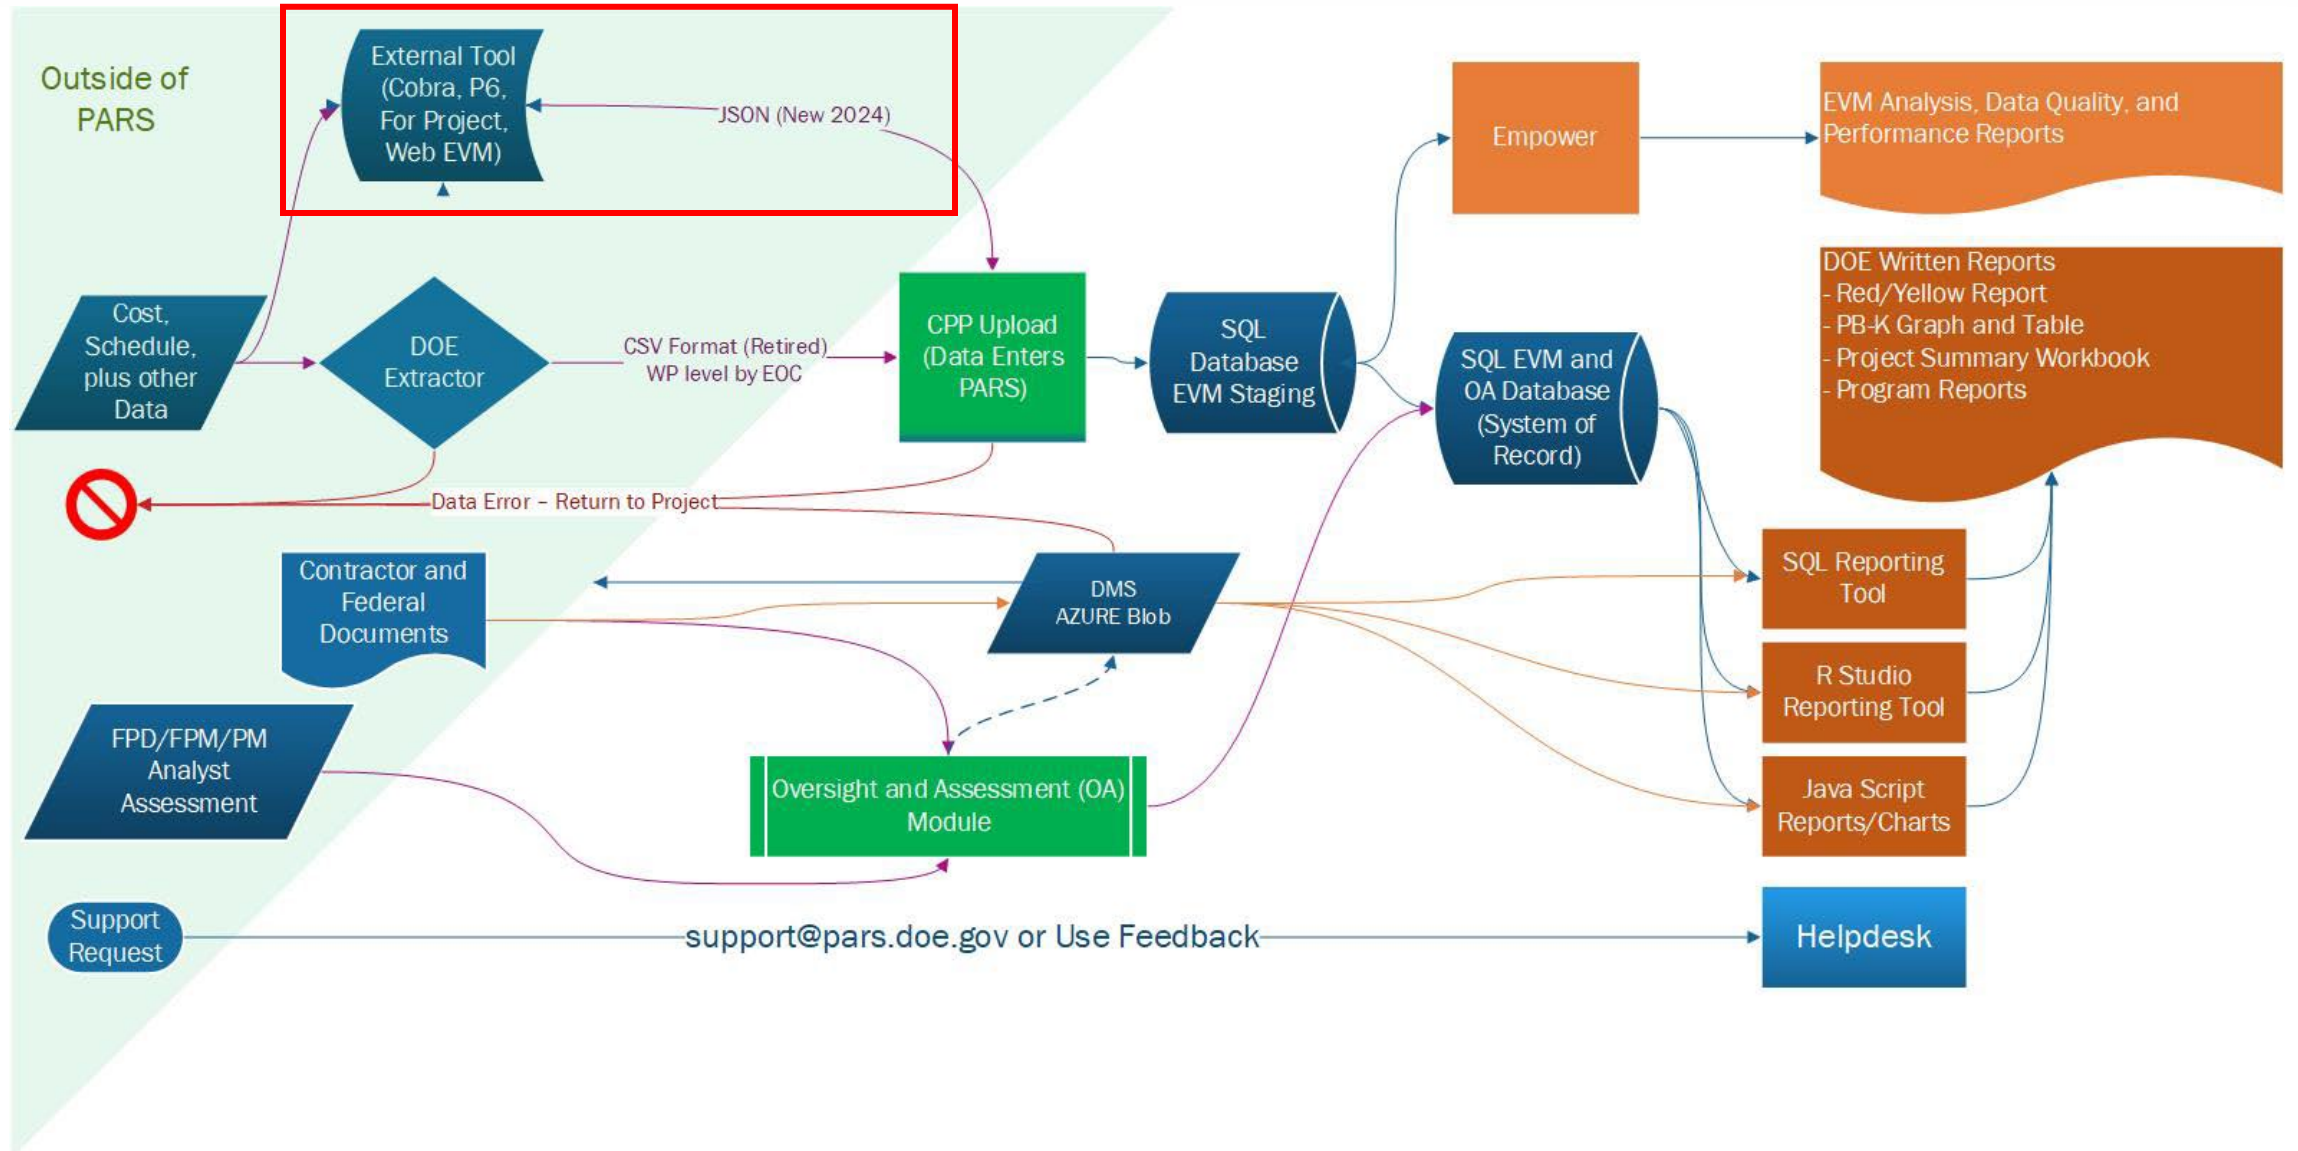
Outside of PARS

External Tool (Cobra, P6, For Project, Web EVM)

JSON (New 2024)

Empower

EVM Analysis, Data Quality, and Performance Reports

DOE Written Reports
- Red/Yellow Report
- PB-K Graph and Table
- Project Summary Workbook
- Program Reports

Cost, Schedule, plus other Data

DOE Extractor

CSV Format (Retired) WP level by EOC

CPP Upload (Data Enters PARS)

SQL Database EVM Staging

SQL EVM and OA Database (System of Record)

Data Error – Return to Project

Contractor and Federal Documents

DMS AZURE Blob

SQL Reporting Tool

R Studio Reporting Tool

FPD/FPM/PM Analyst Assessment

Oversight and Assessment (OA) Module

Java Script Reports/Charts

Support Request

support@pars.doe.gov or Use Feedback

Helpdesk